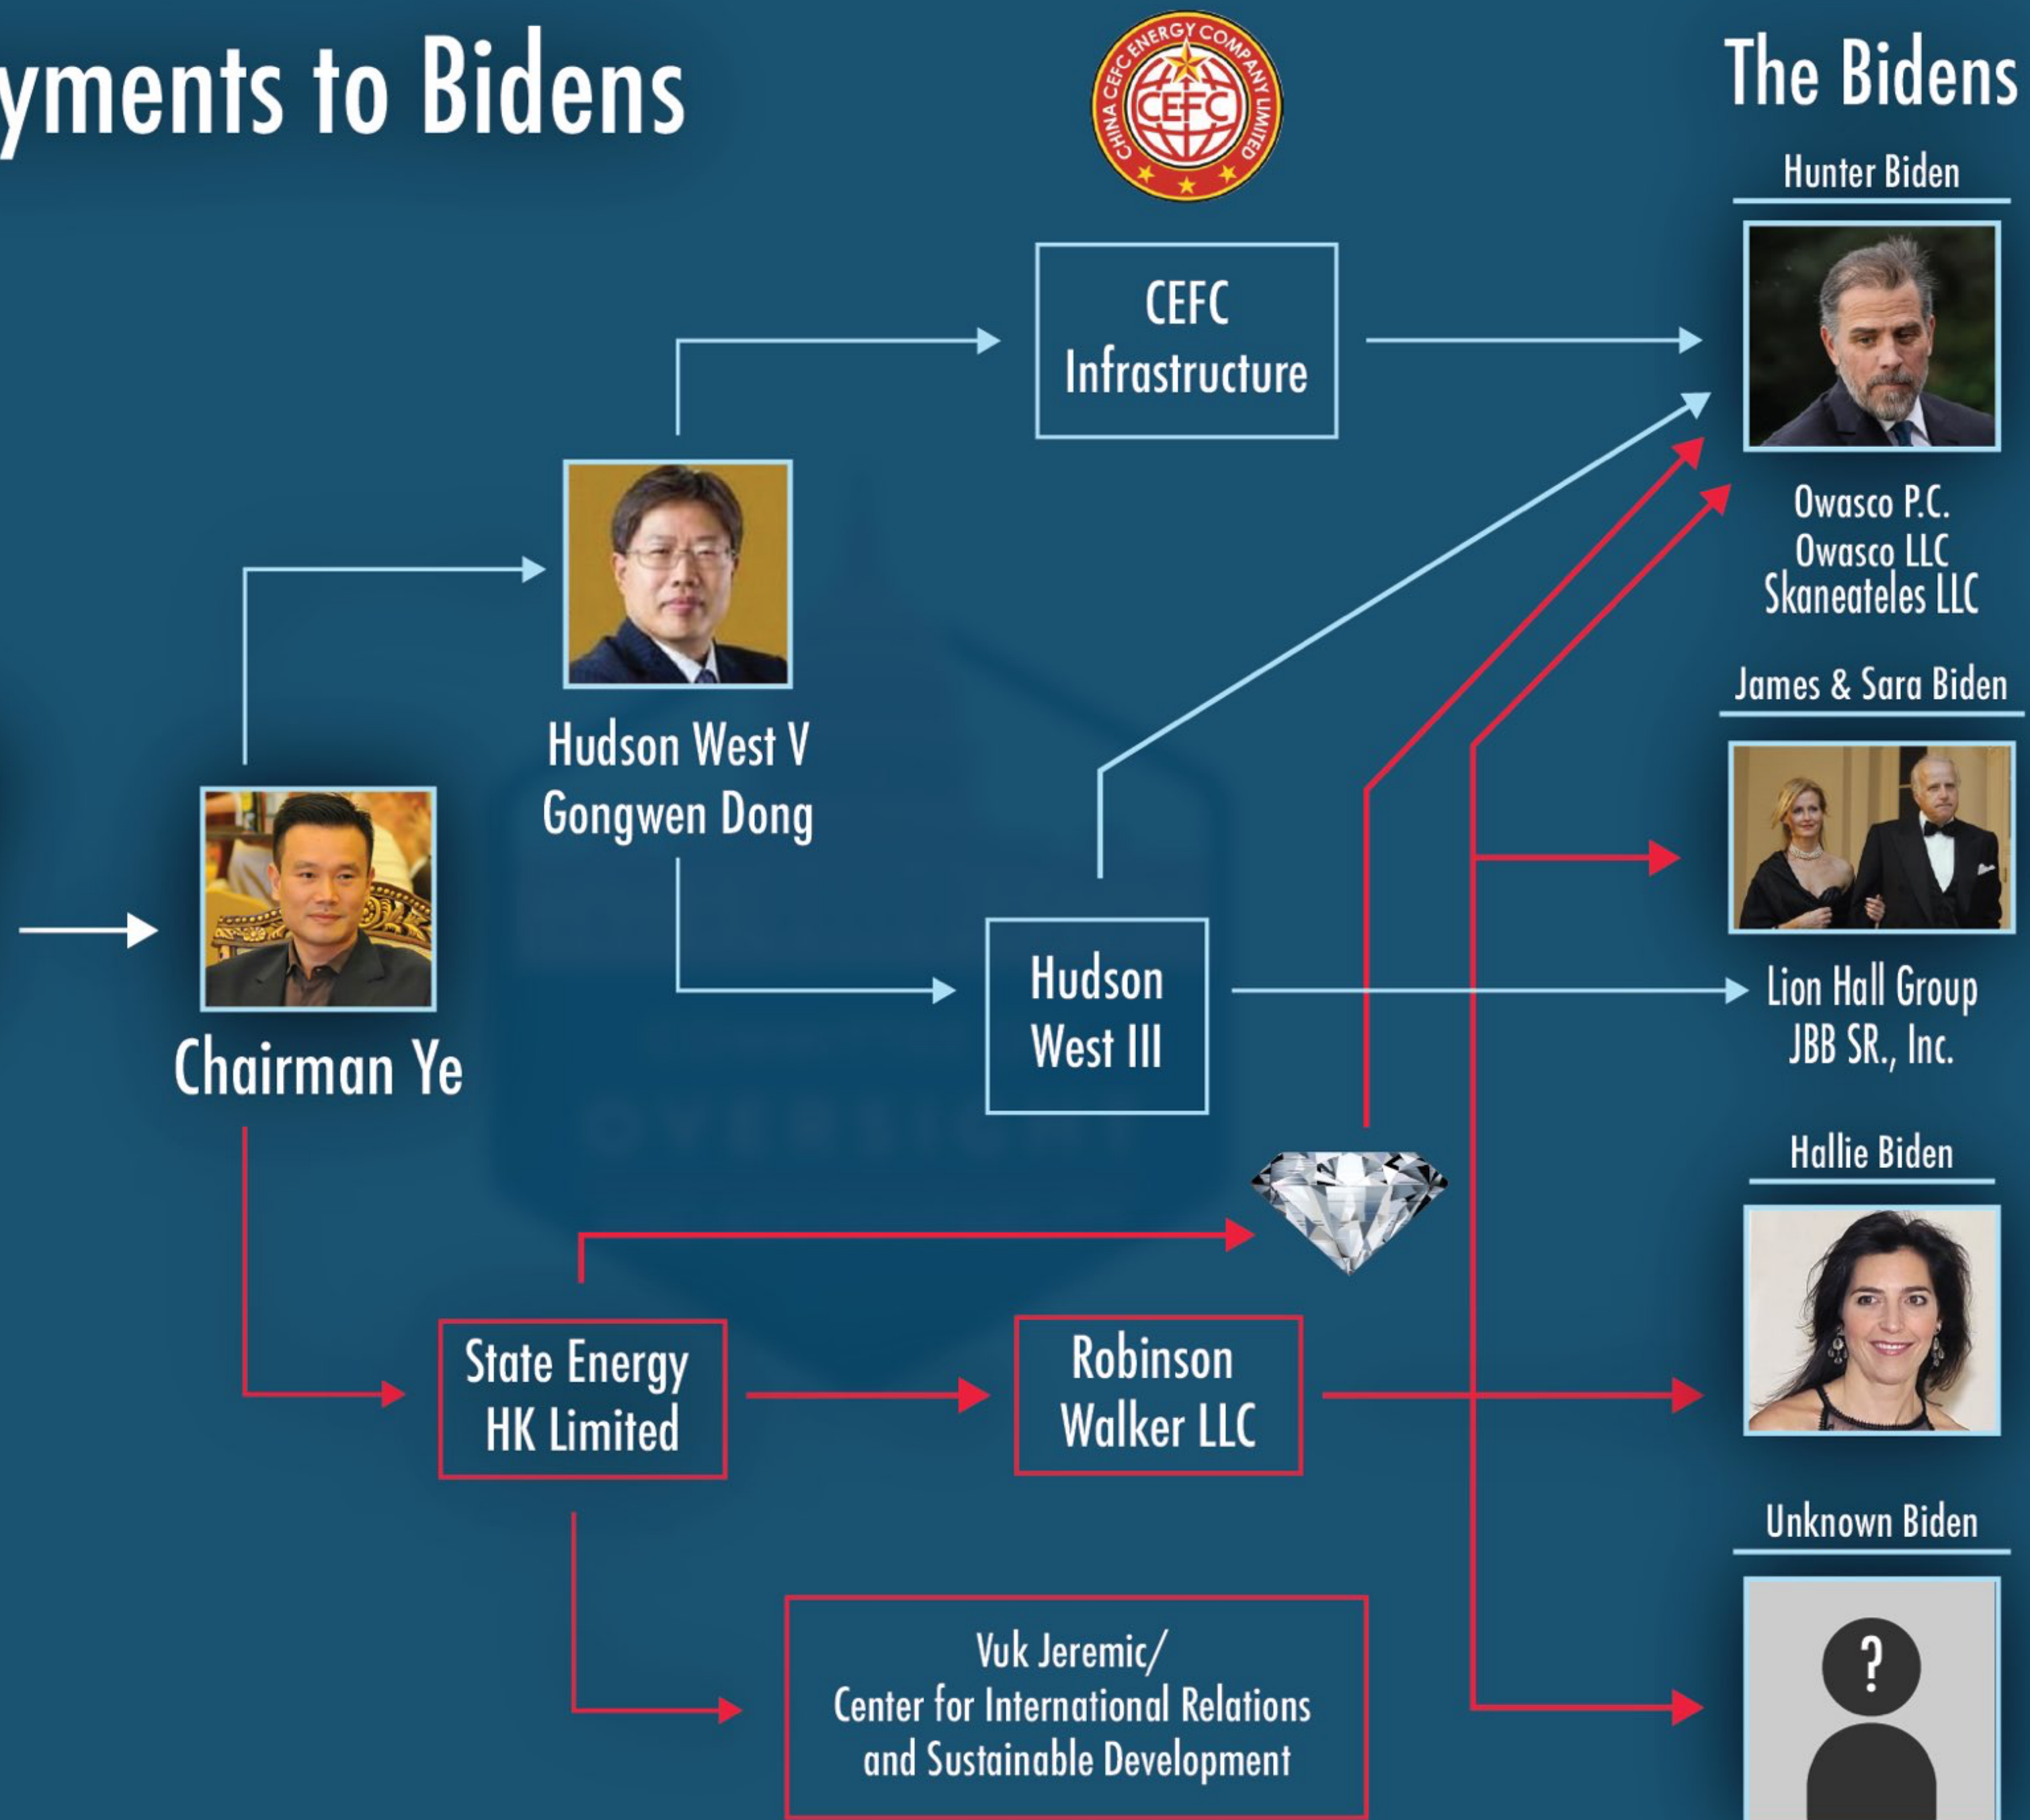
yments to Bidens

CHINA CEFC ENERGY COMPANY LIMITED
CEFC

The Bidens

Hunter Biden

CEFC Infrastructure

Owasco P.C.
Owasco LLC
Skaneateles LLC

Hudson West V
Gongwen Dong

James & Sara Biden

Chairman Ye

Hudson West III

Lion Hall Group
JBB SR., Inc.

Hallie Biden

State Energy HK Limited

Robinson Walker LLC

Unknown Biden

?

Vuk Jeremic/
Center for International Relations and Sustainable Development